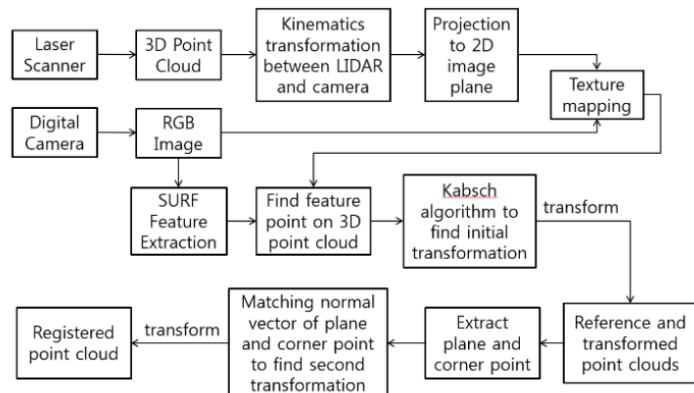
Laser Scanner

3D Point Cloud

Kinematics transformation between LIDAR and camera

Projection to 2D image plane

Texture mapping

Digital Camera

RGB Image

SURF Feature Extraction

Find feature point on 3D point cloud

Kabsch algorithm to find initial transformation

transform

Reference and transformed point clouds

Extract plane and corner point

Matching normal vector of plane and corner point to find second transformation

transform

Registered point cloud